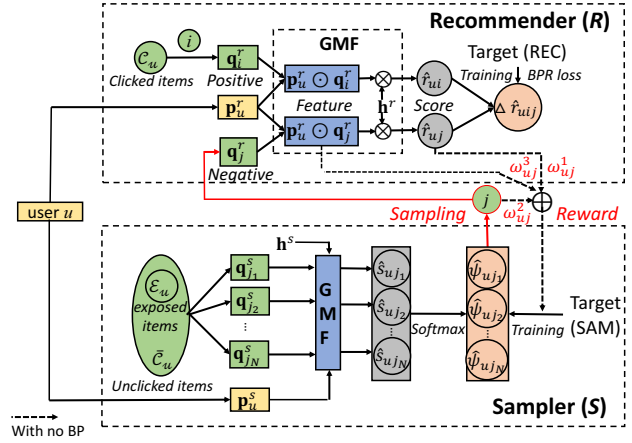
Recommender ($R$)

GMF

$\mathcal{C}_u$

$i$

Clicked items

$\mathbf{q}_i^r$

Positive

$\mathbf{p}_u^r$

$\mathbf{q}_j^r$

Negative

$\mathbf{p}_u^r \odot \mathbf{q}_i^r$

Feature

$\mathbf{h}^r$

$\mathbf{p}_u^r \odot \mathbf{q}_j^r$

$\hat{r}_{ui}$

Score

$\hat{r}_{uj}$

Target (REC)

Training

BPR loss

$\Delta\ \hat{r}_{uij}$

$\omega_{uj}^3$

$\omega_{uj}^1$

user $u$

Sampling

$j$

$\omega_{uj}^2$

Reward

$\mathbf{h}^s$

$\mathcal{E}_u$

exposed items

$\bar{\mathcal{C}}_u$

Unclicked items

$\mathbf{q}_{j_1}^s$

$\mathbf{q}_{j_2}^s$

$\vdots$

$\mathbf{q}_{j_N}^s$

G M F

$\hat{s}_{uj_1}$

$\hat{s}_{uj_2}$

$\hat{s}_{uj_N}$

Softmax

$\hat{\psi}_{uj_1}$

$\hat{\psi}_{uj_2}$

$\hat{\psi}_{uj_N}$

Training

Target (SAM)

$\mathbf{p}_u^s$

Sampler ($S$)

With no BP